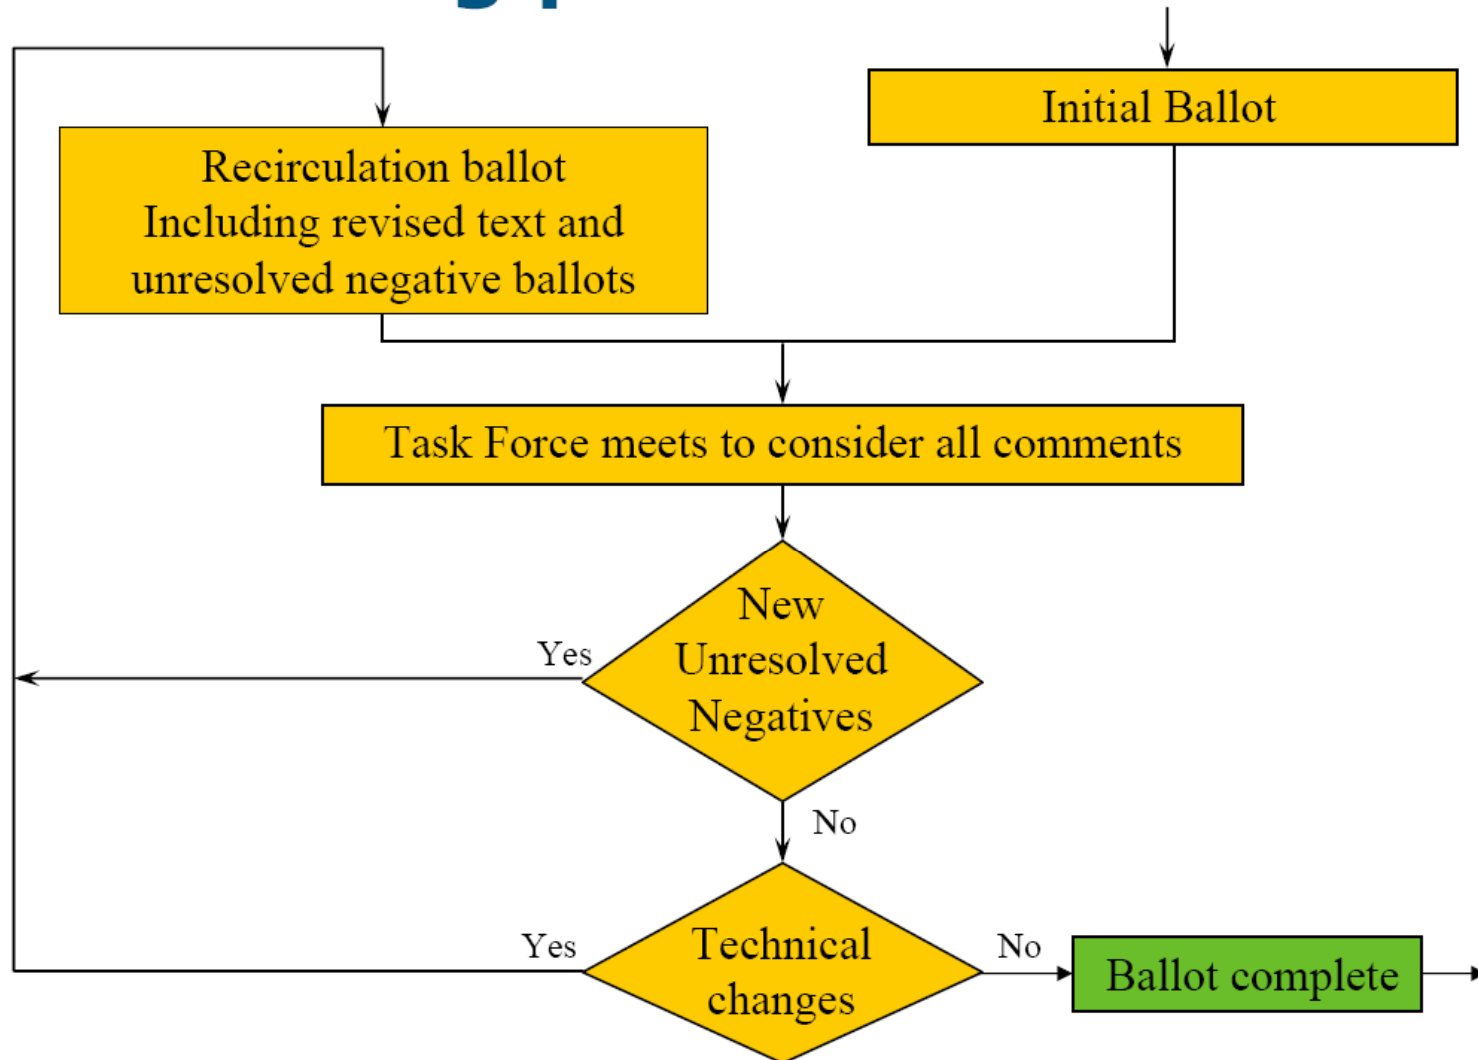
Initial Ballot

Recirculation ballot
Including revised text and unresolved negative ballots

Task Force meets to consider all comments

New Unresolved Negatives

Yes

No

Technical changes

Yes

No

Ballot complete